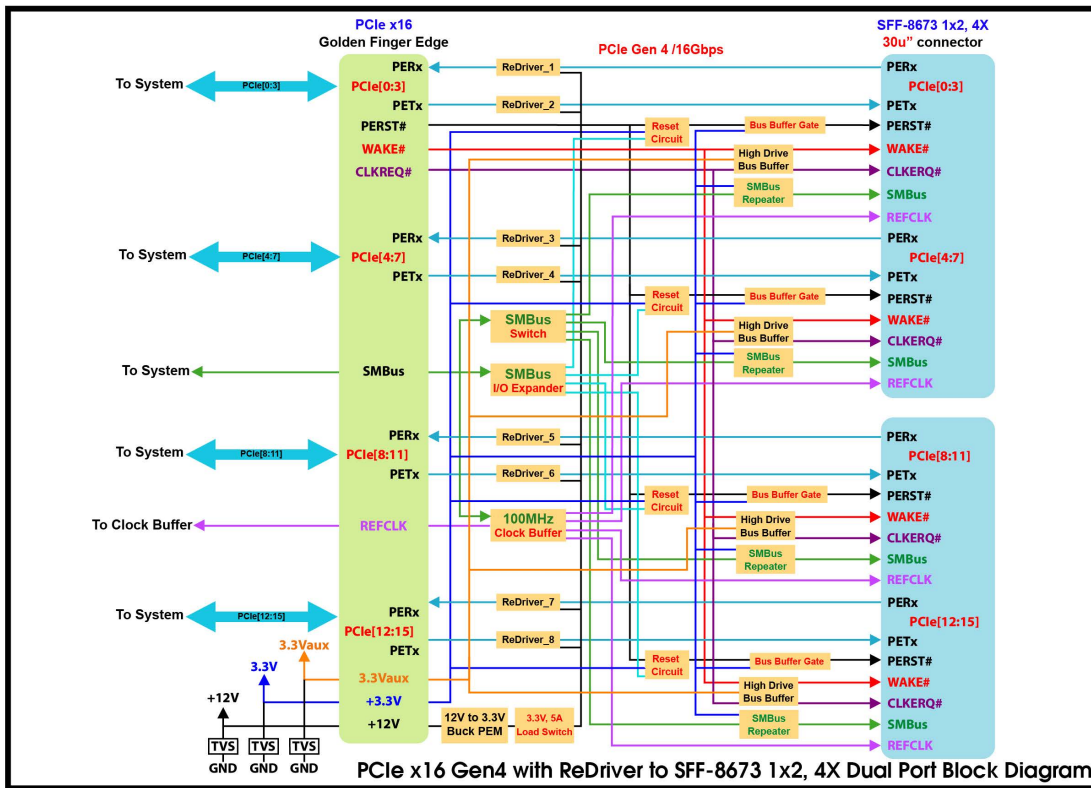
PCIe x16
Golden Finger Edge

PCIe Gen 4 /16Gbps

SFF-8673 1x2, 4X
30u" connector

To System
PCIe[0:3]
PERx
PCIe[0:3]
PETx
PERST#
WAKE#
CLKREQ#

ReDriver_1
ReDriver_2
Reset Circuit
Bus Buffer Gate
High Drive Bus Buffer
SMBus Repeater

PERx
PCIe[0:3]
PETx
PERST#
WAKE#
CLKERQ#
SMBus
REFCLK

To System
PCIe[4:7]
PERx
PCIe[4:7]
PETx

ReDriver_3
ReDriver_4
Reset Circuit
Bus Buffer Gate
SMBus Switch
High Drive Bus Buffer
SMBus Repeater

PERx
PCIe[4:7]
PETx
PERST#
WAKE#
CLKERQ#
SMBus
REFCLK

To System
SMBus
SMBus I/O Expander

To System
PCIe[8:11]
PERx
PCIe[8:11]
PETx

ReDriver_5
ReDriver_6
Reset Circuit
Bus Buffer Gate
High Drive Bus Buffer
SMBus Repeater

PERx
PCIe[8:11]
PETx
PERST#
WAKE#
CLKERQ#
SMBus
REFCLK

To Clock Buffer
REFCLK
100MHz Clock Buffer

To System
PCIe[12:15]
PERx
PCIe[12:15]
PETx

ReDriver_7
ReDriver_8
Reset Circuit
Bus Buffer Gate
High Drive Bus Buffer
SMBus Repeater

PERx
PCIe[12:15]
PETx
PERST#
WAKE#
CLKERQ#
SMBus
REFCLK

3.3Vaux
3.3V
+12V
3.3Vaux
+3.3V
+12V
12V to 3.3V Buck PEM
3.3V, 5A Load Switch

TVS
GND
TVS
GND
TVS
GND

PCIe x16 Gen4 with ReDriver to SFF-8673 1x2, 4X Dual Port Block Diagram